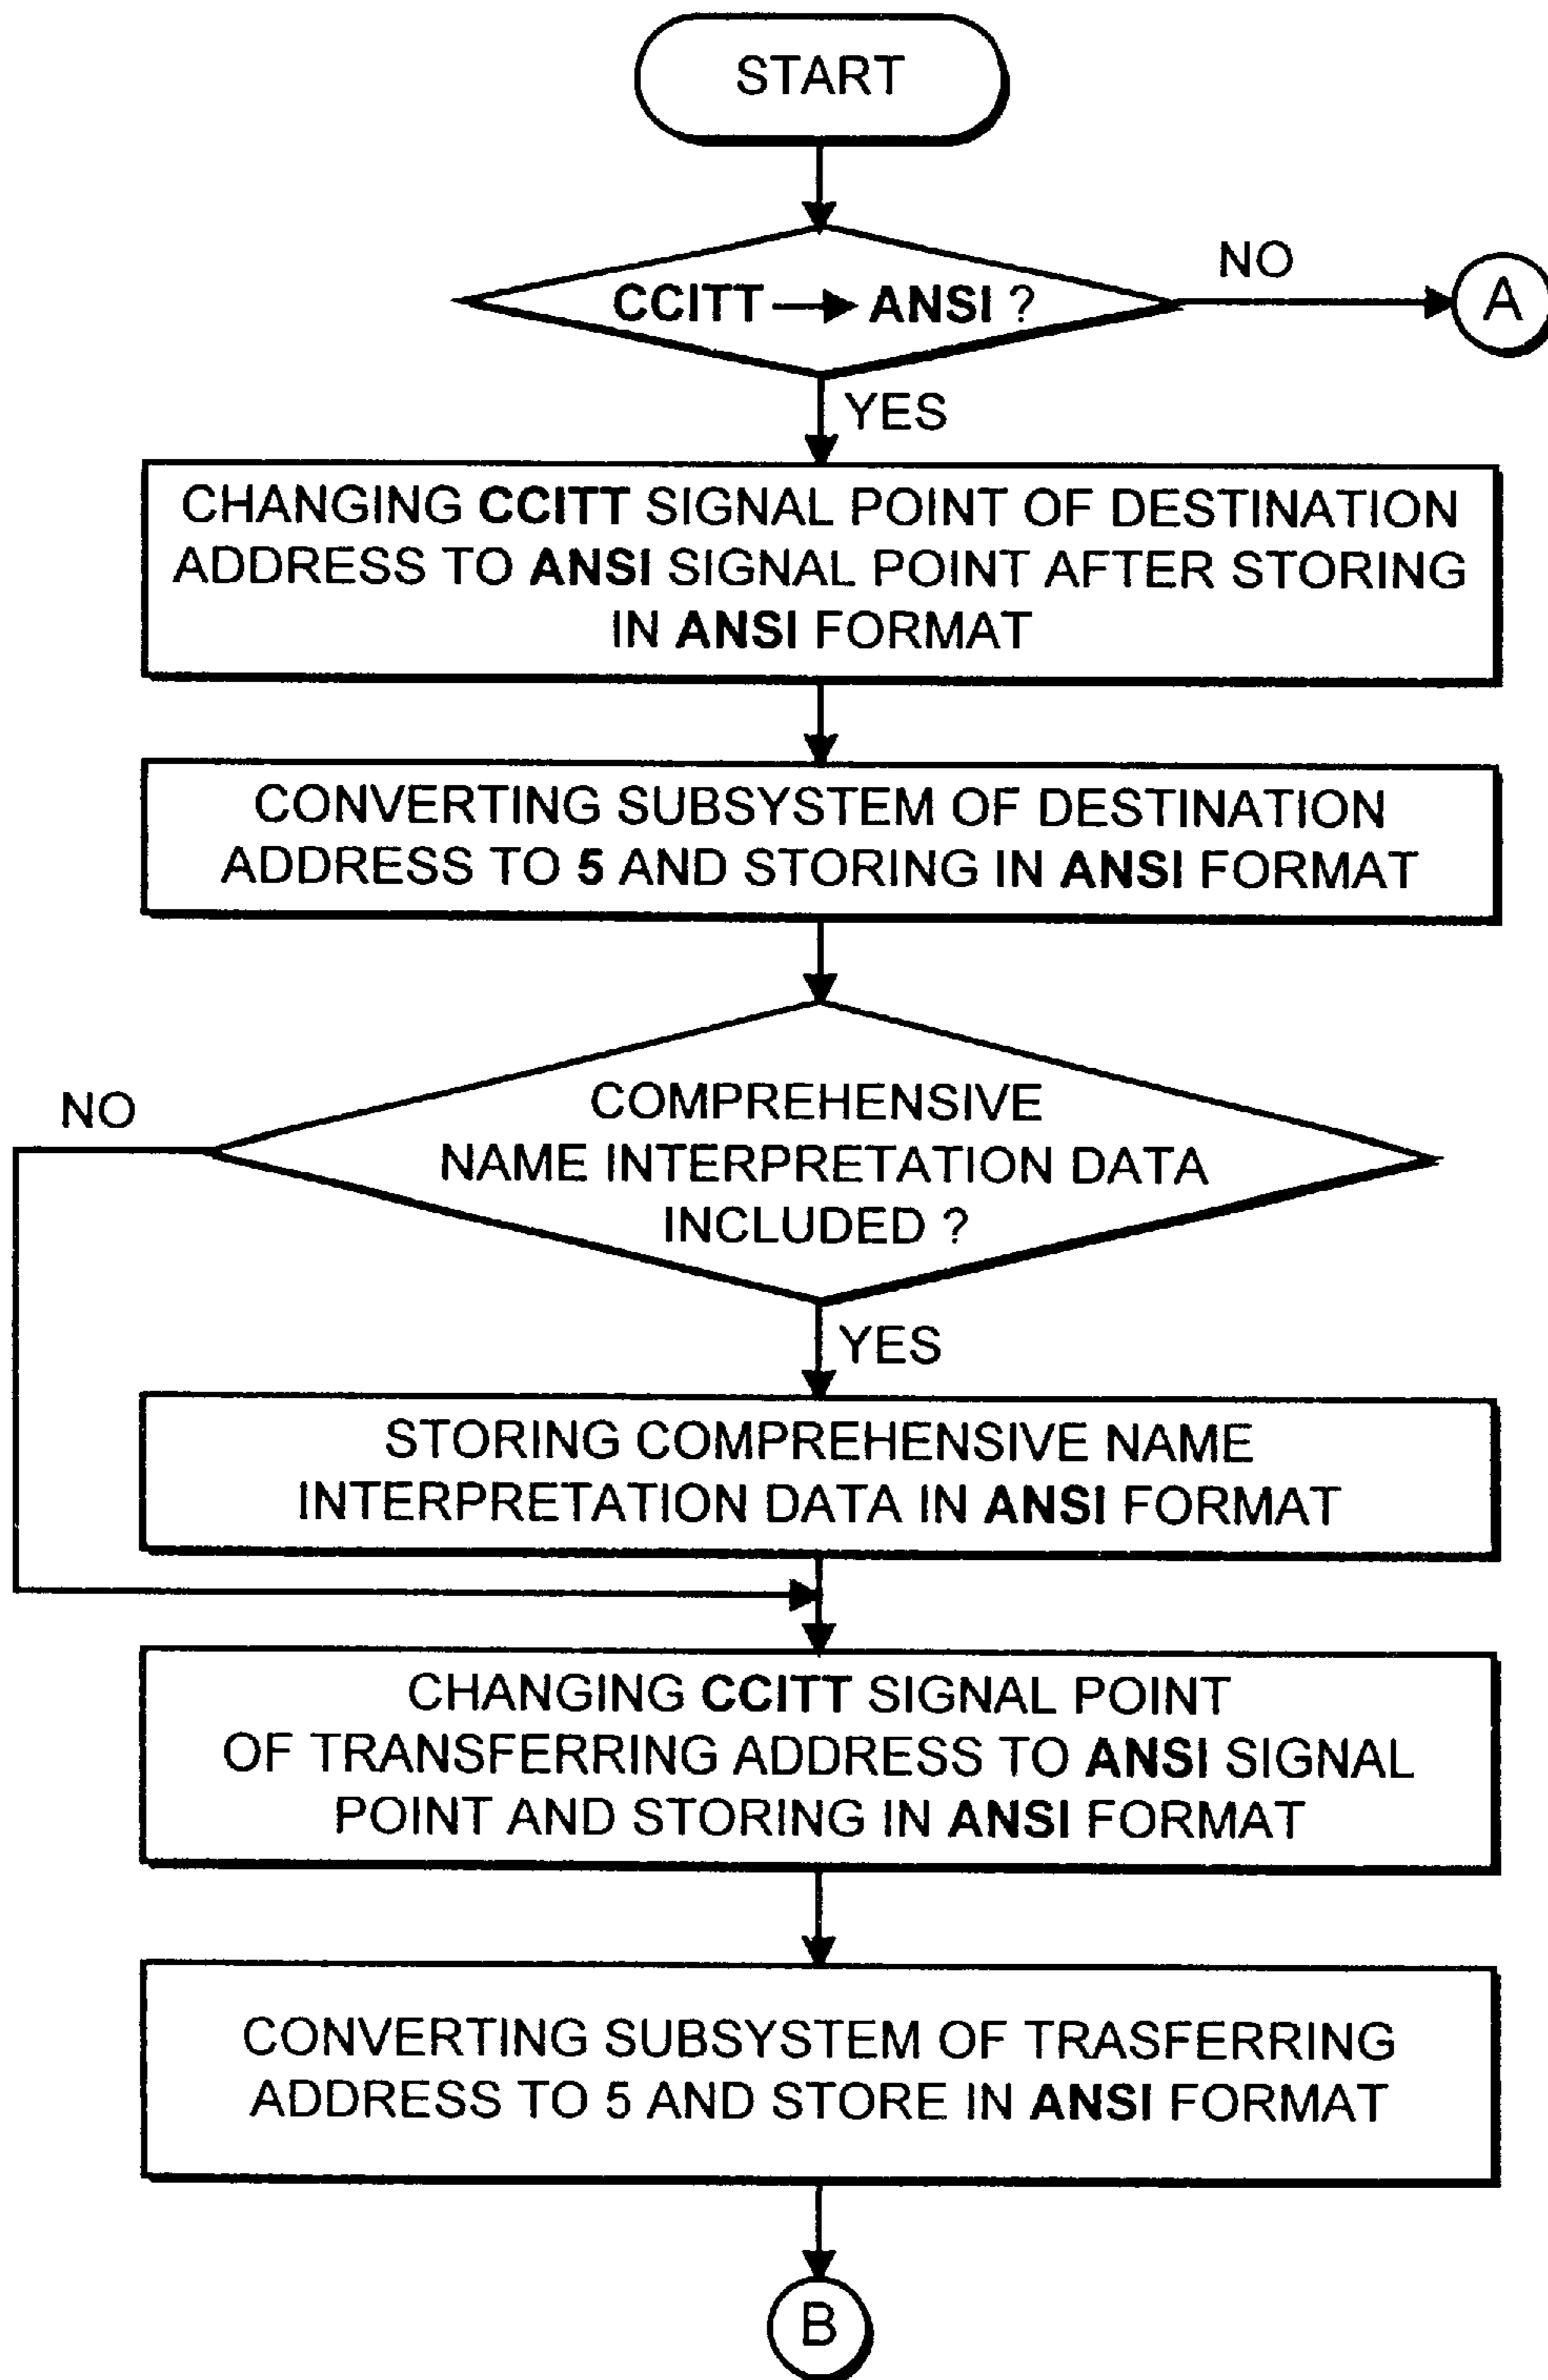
START

CCITT → ANSI ?

NO

A

YES

CHANGING CCITT SIGNAL POINT OF DESTINATION ADDRESS TO ANSI SIGNAL POINT AFTER STORING IN ANSI FORMAT

CONVERTING SUBSYSTEM OF DESTINATION ADDRESS TO 5 AND STORING IN ANSI FORMAT

NO

COMPREHENSIVE NAME INTERPRETATION DATA INCLUDED ?

YES

STORING COMPREHENSIVE NAME INTERPRETATION DATA IN ANSI FORMAT

CHANGING CCITT SIGNAL POINT OF TRANSFERRING ADDRESS TO ANSI SIGNAL POINT AND STORING IN ANSI FORMAT

CONVERTING SUBSYSTEM OF TRASFERRING ADDRESS TO 5 AND STORE IN ANSI FORMAT

B